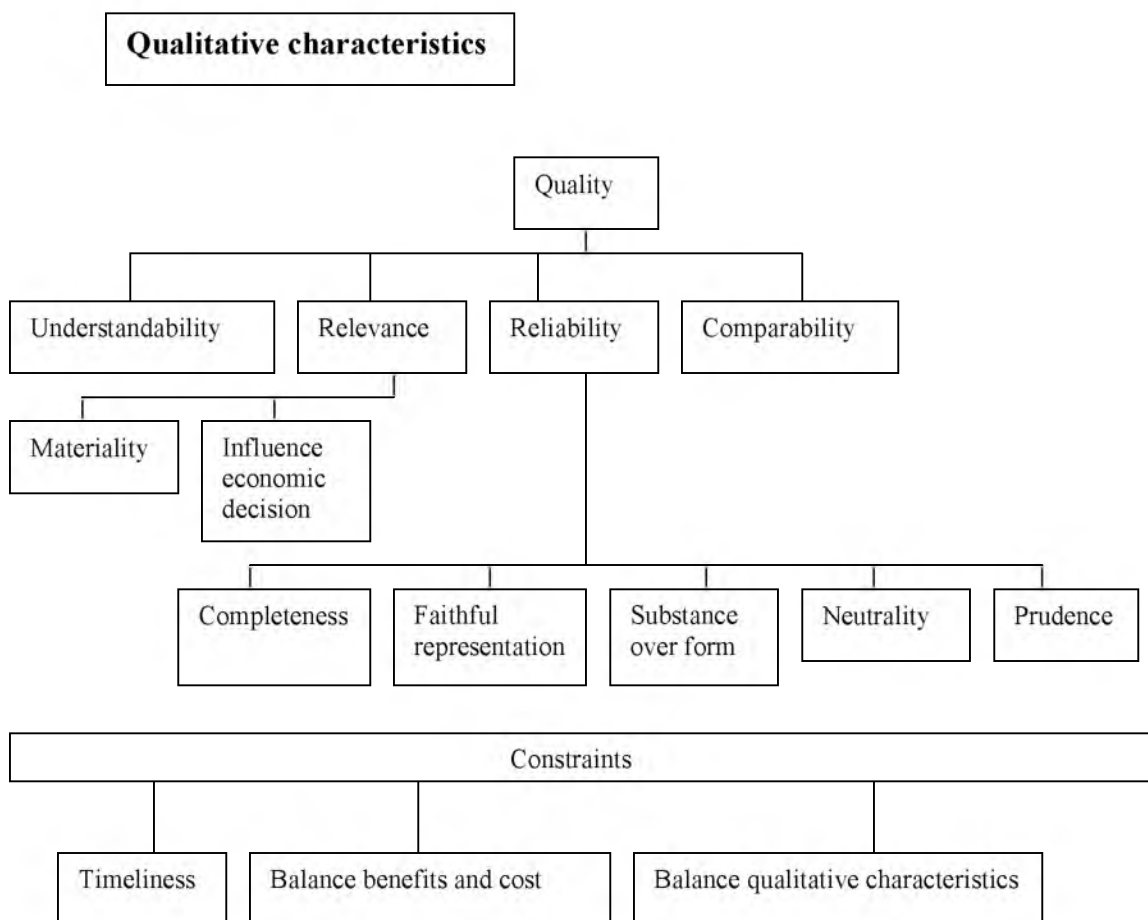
Qualitative characteristics

Quality

Understandability

Relevance

Reliability

Comparability

Materiality

Influence economic decision

Completeness

Faithful representation

Substance over form

Neutrality

Prudence

Constraints

Timeliness

Balance benefits and cost

Balance qualitative characteristics